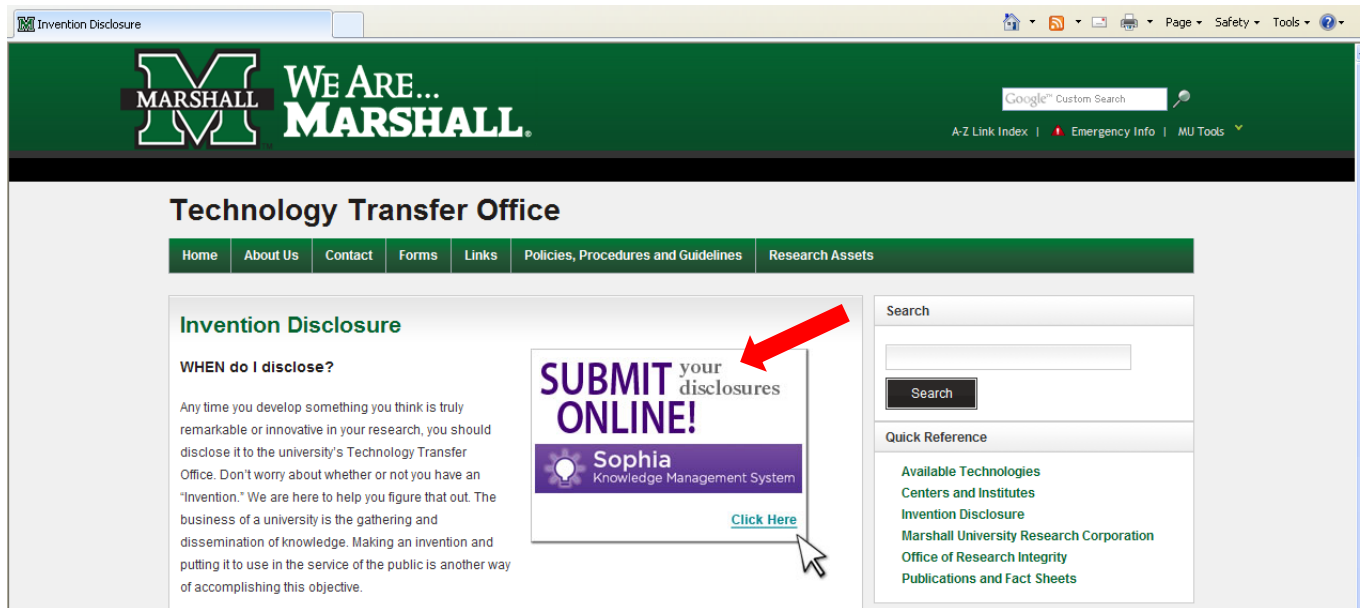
Invention Disclosure

Page ▾ Safety ▾ Tools ▾

MARSHALL

WE ARE... MARSHALL.

Google™ Custom Search

A-Z Link Index | Emergency Info | MU Tools

Technology Transfer Office

Home | About Us | Contact | Forms | Links | Policies, Procedures and Guidelines | Research Assets

Invention Disclosure

WHEN do I disclose?

Any time you develop something you think is truly remarkable or innovative in your research, you should disclose it to the university's Technology Transfer Office. Don't worry about whether or not you have an "Invention." We are here to help you figure that out. The business of a university is the gathering and dissemination of knowledge. Making an invention and putting it to use in the service of the public is another way of accomplishing this objective.

SUBMIT your disclosures ONLINE!

Sophia
Knowledge Management System

Click Here

Search

Search

Quick Reference

Available Technologies
Centers and Institutes
Invention Disclosure
Marshall University Research Corporation
Office of Research Integrity
Publications and Fact Sheets